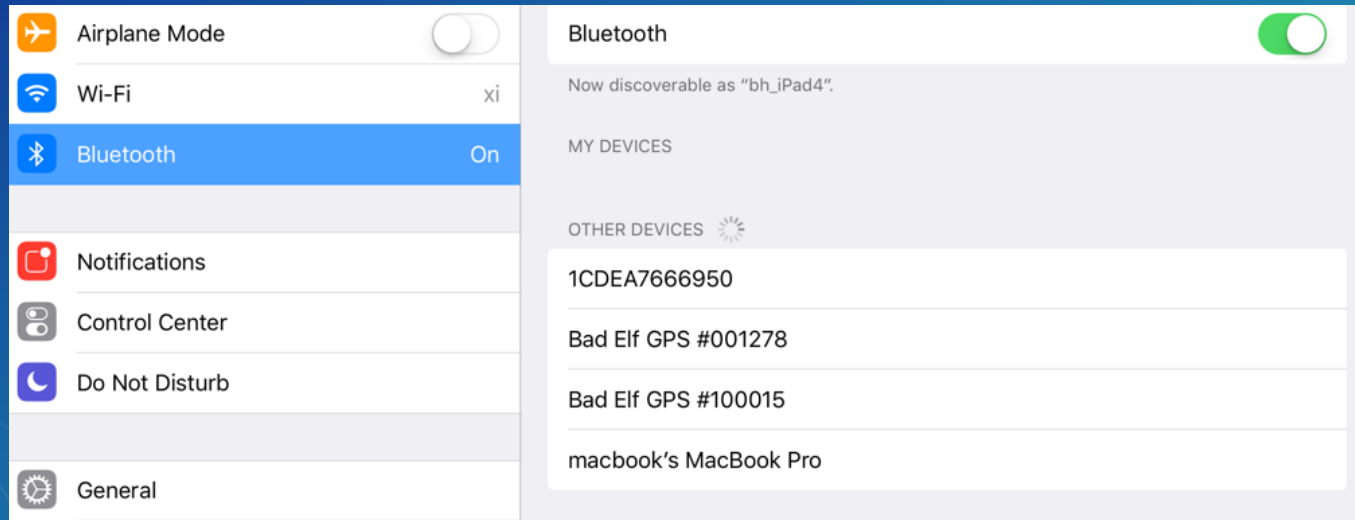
Airplane Mode

Wi-Fi xi

Bluetooth On

Notifications

Control Center

Do Not Disturb

General

Bluetooth

Now discoverable as "bh_iPad4".

MY DEVICES

OTHER DEVICES

1CDEA7666950

Bad Elf GPS #001278

Bad Elf GPS #100015

macbook's MacBook Pro